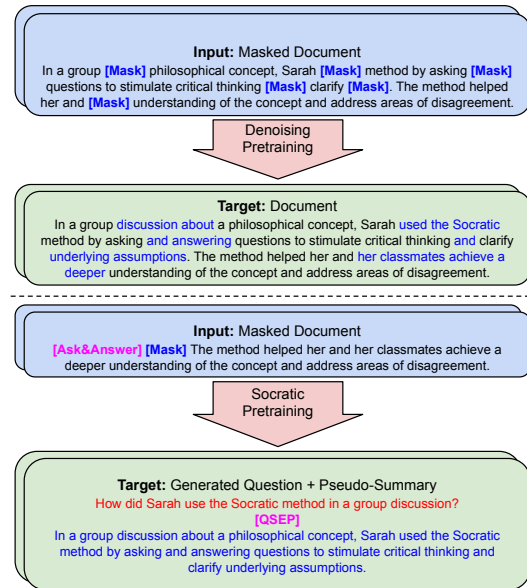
**Input:** Masked Document

In a group [Mask] philosophical concept, Sarah [Mask] method by asking [Mask] questions to stimulate critical thinking [Mask] clarify [Mask]. The method helped her and [Mask] understanding of the concept and address areas of disagreement.

Denoising Pretraining

**Target:** Document

In a group discussion about a philosophical concept, Sarah used the Socratic method by asking and answering questions to stimulate critical thinking and clarify underlying assumptions. The method helped her and her classmates achieve a deeper understanding of the concept and address areas of disagreement.

**Input:** Masked Document

[Ask&Answer] [Mask] The method helped her and her classmates achieve a deeper understanding of the concept and address areas of disagreement.

Socratic Pretraining

**Target:** Generated Question + Pseudo-Summary

How did Sarah use the Socratic method in a group discussion?

[QSEP]

In a group discussion about a philosophical concept, Sarah used the Socratic method by asking and answering questions to stimulate critical thinking and clarify underlying assumptions.